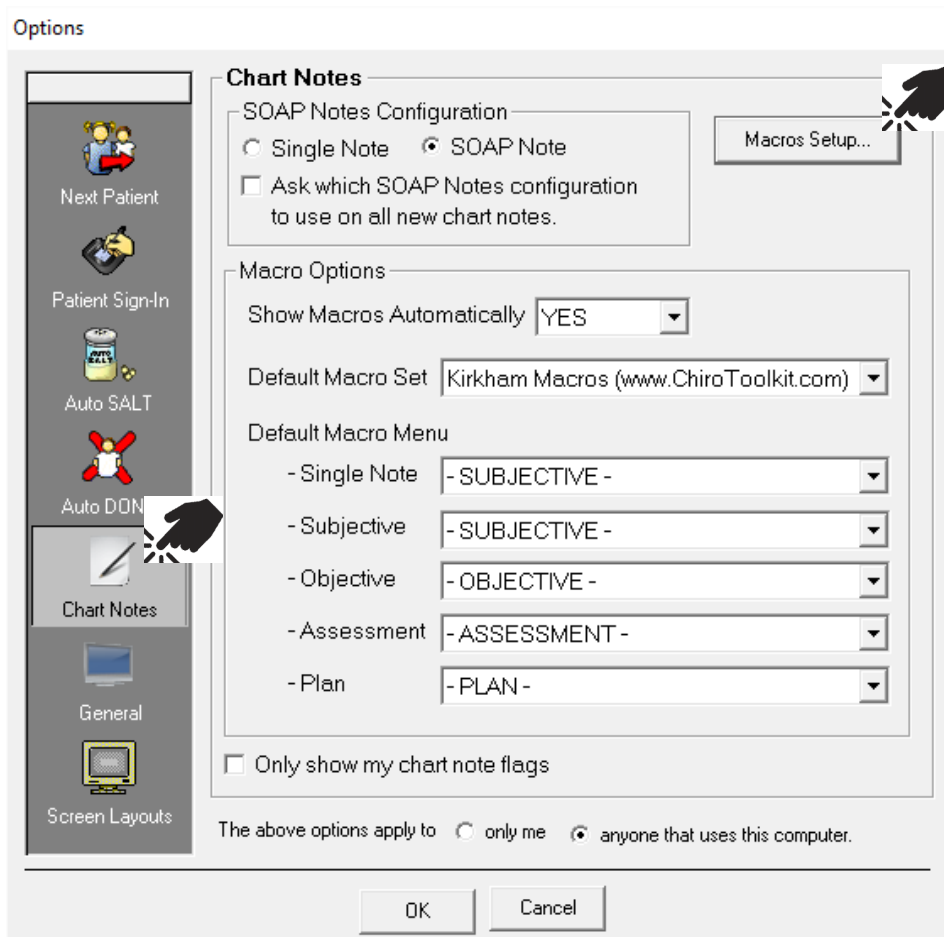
Options

Next Patient

Patient Sign-In

Auto SALT

Auto DON

Chart Notes

General

Screen Layouts

Chart Notes

SOAP Notes Configuration

Single Note SOAP Note

Ask which SOAP Notes configuration to use on all new chart notes.

Macros Setup...

Macro Options

Show Macros Automatically YES

Default Macro Set Kirkham Macros (www.ChiroToolkit.com)

Default Macro Menu

- Single Note - SUBJECTIVE -

- Subjective - SUBJECTIVE -

- Objective - OBJECTIVE -

- Assessment - ASSESSMENT -

- Plan - PLAN -

Only show my chart note flags

The above options apply to only me anyone that uses this computer.

OK Cancel